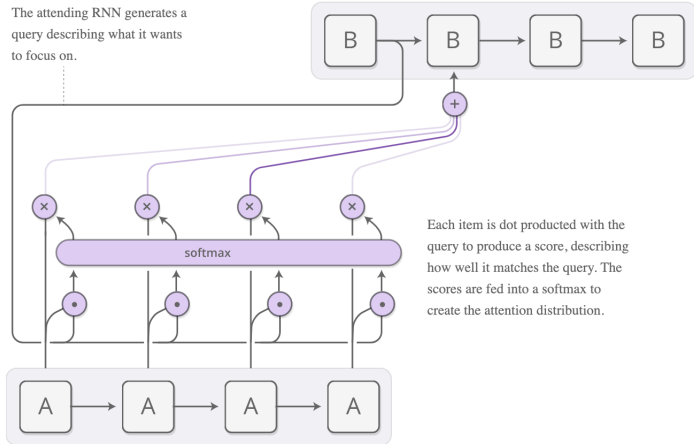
The attending RNN generates a query describing what it wants to focus on.

B B B B

+

× × × ×

softmax

• • • •

A A A A

Each item is dot producted with the query to produce a score, describing how well it matches the query. The scores are fed into a softmax to create the attention distribution.